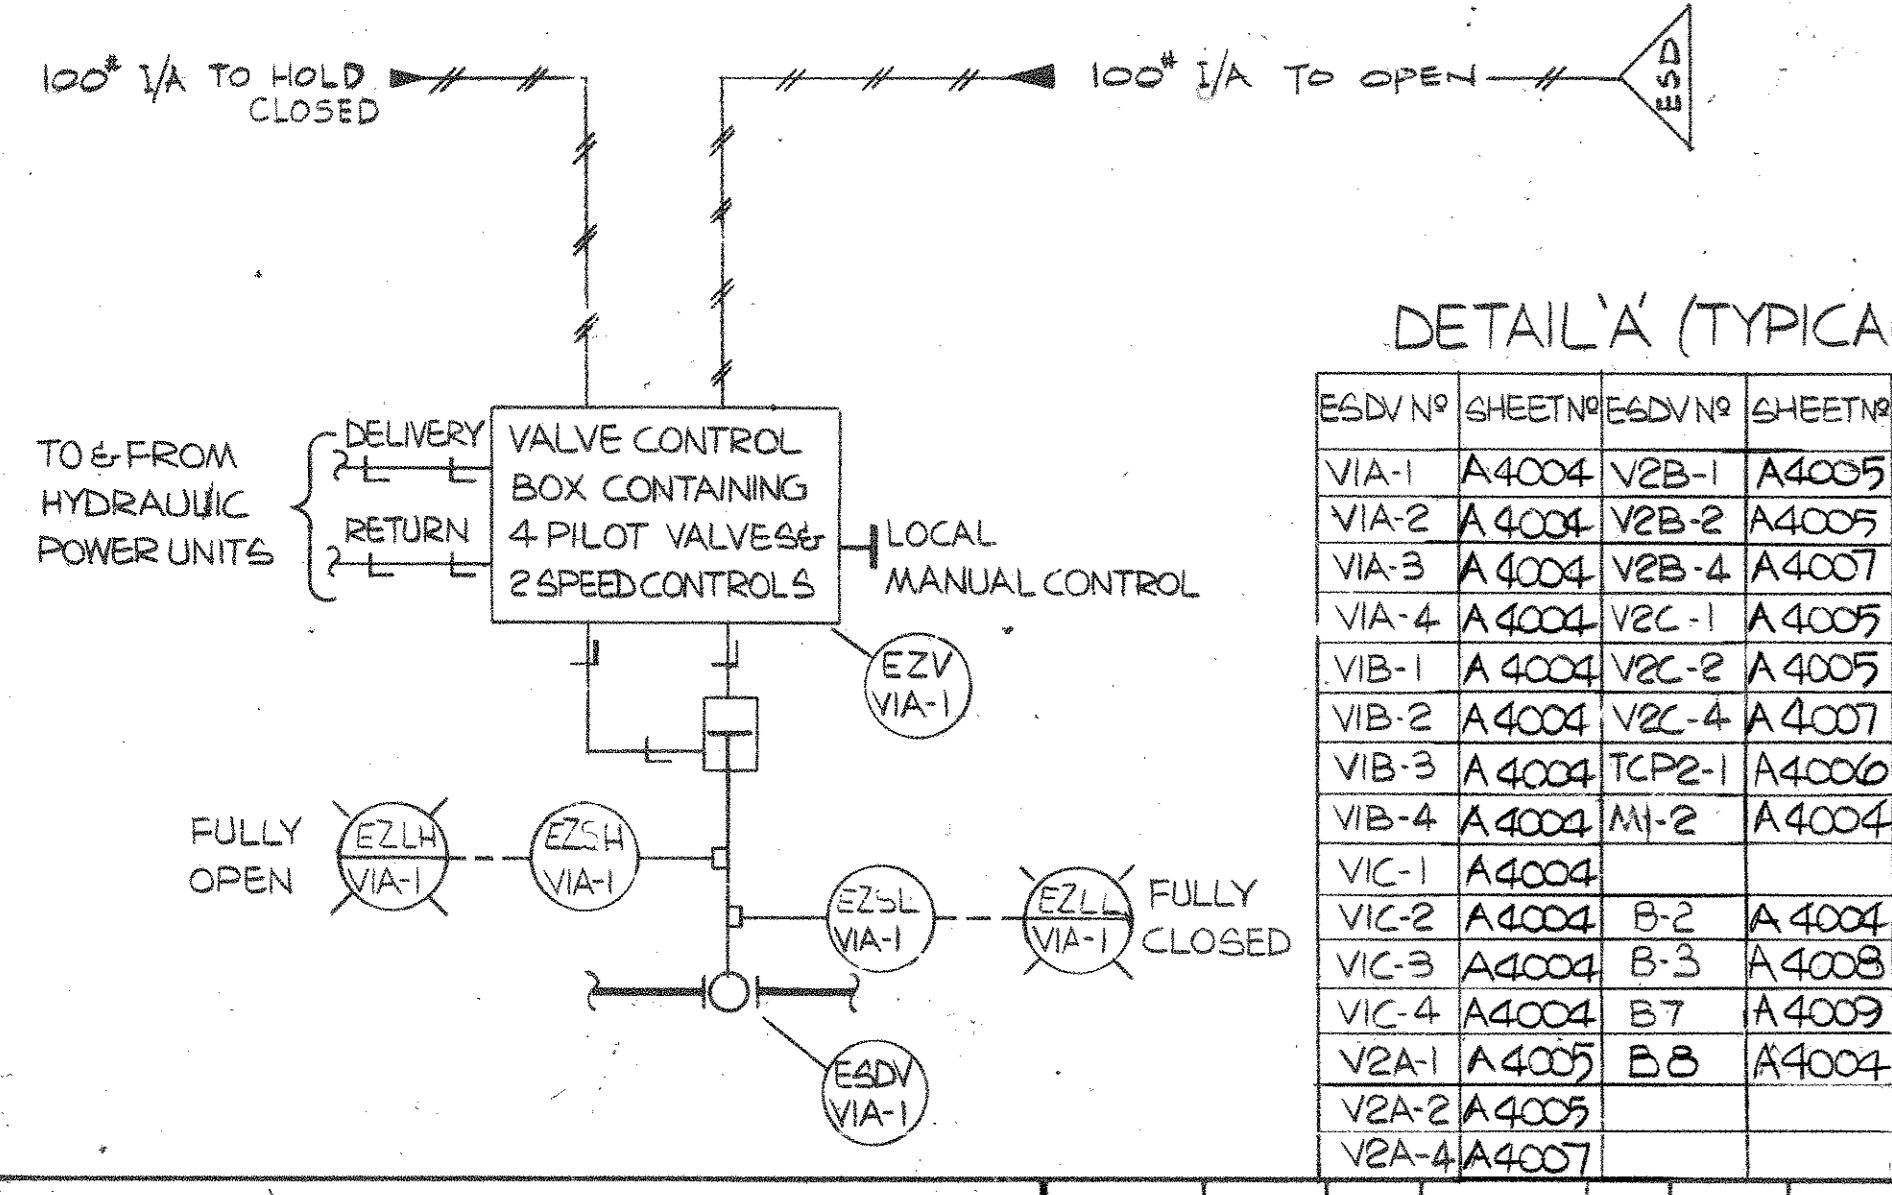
100# I/A TO HOLD CLOSED

100# I/A TO OPEN

ESD

DETAIL 'A' (TYPICA

| ESDV Nº | SHEET Nº | ESDV Nº | SHEET Nº |
|---|---|---|---|
| VIA-1 | A4004 | V2B-1 | A4005 |
| VIA-2 | A4004 | V2B-2 | A4005 |
| VIA-3 | A4004 | V2B-4 | A4007 |
| VIA-4 | A4004 | V2C-1 | A4005 |
| VIB-1 | A4004 | V2C-2 | A4005 |
| VIB-2 | A4004 | V2C-4 | A4007 |
| VIB-3 | A4004 | TCP2-1 | A4006 |
| VIB-4 | A4004 | M1-2 | A4004 |
| VIC-1 | A4004 | | |
| VIC-2 | A4004 | B-2 | A4004 |
| VIC-3 | A4004 | B-3 | A4008 |
| VIC-4 | A4004 | B7 | A4009 |
| V2A-1 | A4005 | B8 | A4004 |
| V2A-2 | A4005 | | |
| V2A-4 | A4007 | | |

TO & FROM HYDRAULIC POWER UNITS

DELIVERY

RETURN

VALVE CONTROL BOX CONTAINING 4 PILOT VALVES & 2 SPEED CONTROLS

LOCAL MANUAL CONTROL

EZV VIA-1

FULLY OPEN

EZLH VIA-1

EZSH VIA-1

EZSL VIA-1

EZLL VIA-1

FULLY CLOSED

ESDV VIA-1